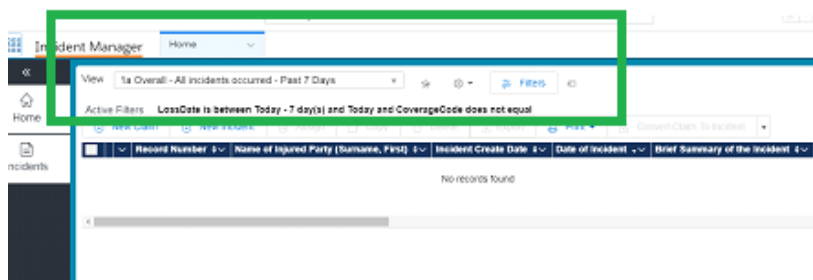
Incident Manager Home

«

Home

Incidents

View 1a Overall - All incidents occurred - Past 7 Days

Filters

Active Filters LossDate is between Today - 7 day(s) and Today and CoverageCode does not equal

New Claim New Incident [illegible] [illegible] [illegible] Export Print Convert Claim To Incident

| | Record Number | Name of Injured Party (Surname, First) | Incident Create Date | Date of Incident | Brief Summary of the Incident |
|---|---|---|---|---|---|

No records found